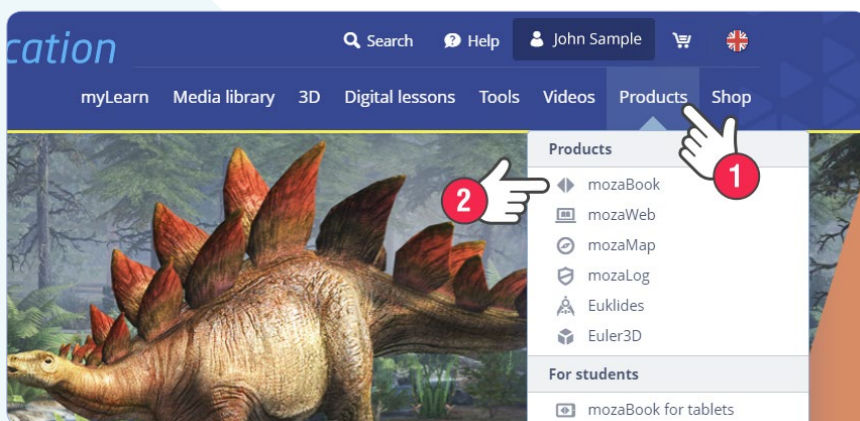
cation

Search Help John Sample

myLearn Media library 3D Digital lessons Tools Videos Products Shop

Products
mozaBook
mozaWeb
mozaMap
mozaLog
Euklides
Euler3D

For students
mozaBook for tablets

1
2